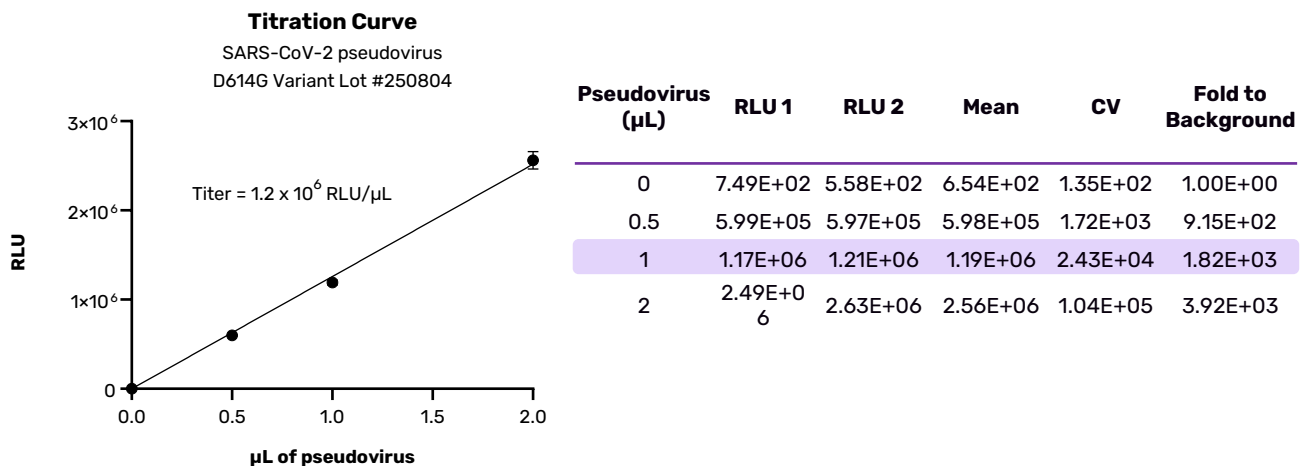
**Titration Curve**

SARS-CoV-2 pseudovirus
D614G Variant Lot #250804

$3×10^6$
$2×10^6$
$1×10^6$
0

RLU

Titer = 1.2 x $10^6$ RLU/μL

0.0 0.5 1.0 1.5 2.0

μL of pseudovirus

| Pseudovirus (μL) | RLU 1 | RLU 2 | Mean | CV | Fold to Background |
|---|---|---|---|---|---|
| 0 | 7.49E+02 | 5.58E+02 | 6.54E+02 | 1.35E+02 | 1.00E+00 |
| 0.5 | 5.99E+05 | 5.97E+05 | 5.98E+05 | 1.72E+03 | 9.15E+02 |
| 1 | 1.17E+06 | 1.21E+06 | 1.19E+06 | 2.43E+04 | 1.82E+03 |
| 2 | 2.49E+06 | 2.63E+06 | 2.56E+06 | 1.04E+05 | 3.92E+03 |